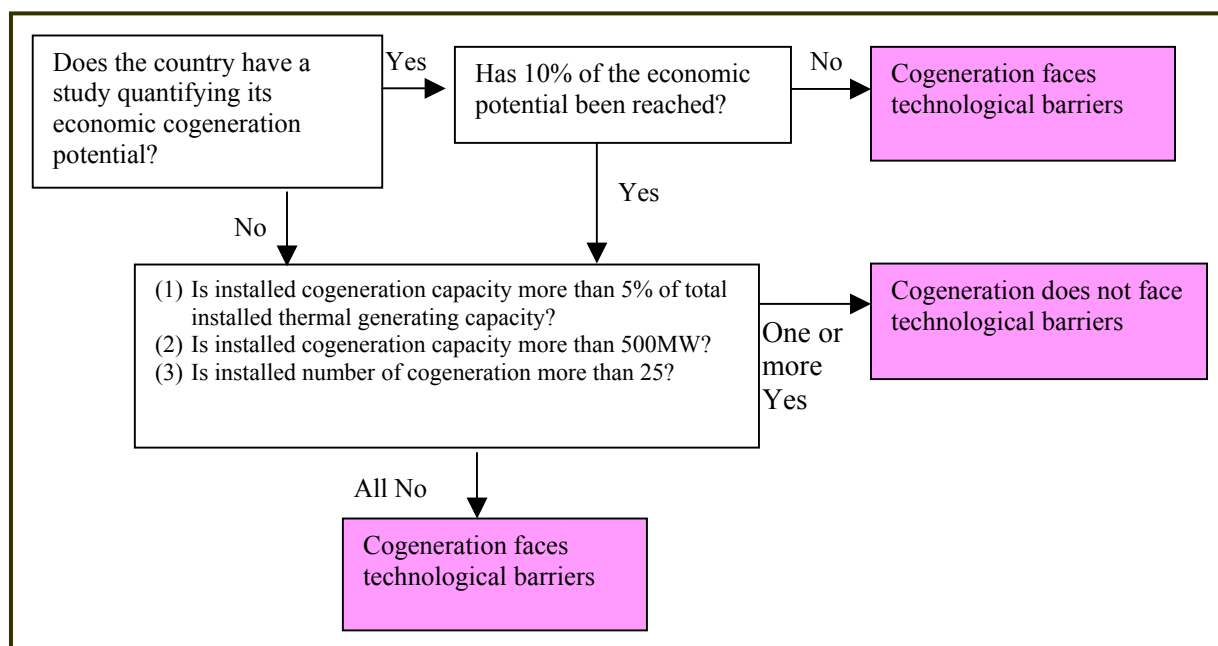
Does the country have a study quantifying its economic cogeneration potential?

Yes

Has 10% of the economic potential been reached?

No

Cogeneration faces technological barriers

Yes

No

(1) Is installed cogeneration capacity more than 5% of total installed thermal generating capacity?
(2) Is installed cogeneration capacity more than 500MW?
(3) Is installed number of cogeneration more than 25?

One or more Yes

Cogeneration does not face technological barriers

All No

Cogeneration faces technological barriers